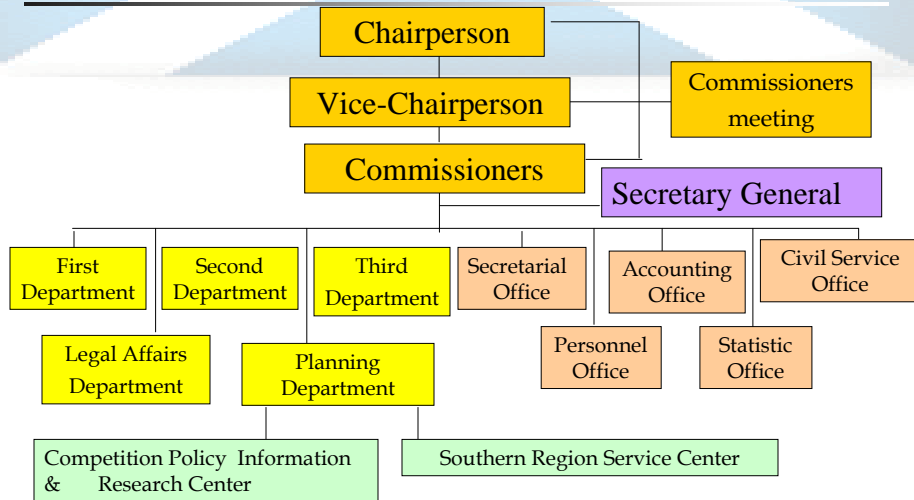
Chairperson

Vice-Chairperson

Commissioners meeting

Commissioners

Secretary General

First Department

Second Department

Third Department

Secretarial Office

Accounting Office

Civil Service Office

Legal Affairs Department

Planning Department

Personnel Office

Statistic Office

Competition Policy Information & Research Center

Southern Region Service Center